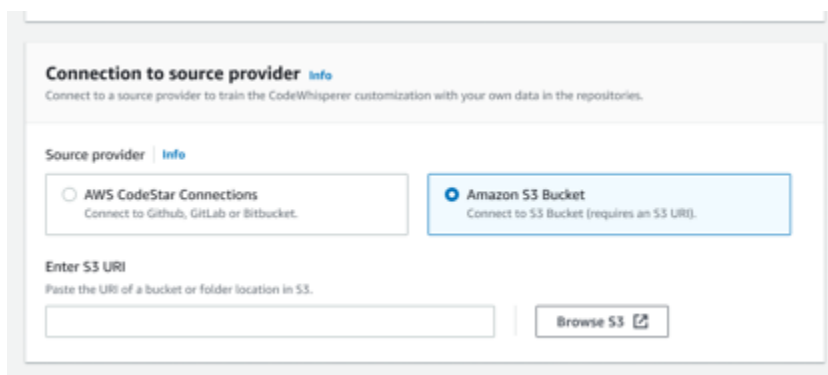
Connection to source provider Info
Connect to a source provider to train the CodeWhisperer customization with your own data in the repositories.

Source provider | Info

AWS CodeStar Connections
Connect to Github, GitLab or Bitbucket.

Amazon S3 Bucket
Connect to S3 Bucket (requires an S3 URI).

Enter S3 URI
Paste the URI of a bucket or folder location in S3.

Browse S3